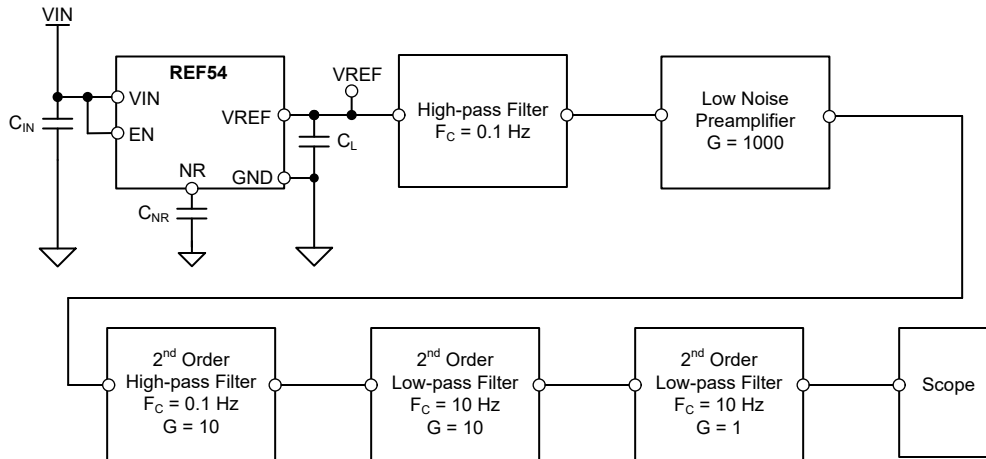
VIN

$C_{IN}$

REF54

VIN

EN

NR

$C_{NR}$

VREF

GND

VREF

$C_L$

High-pass Filter
$F_C$ = 0.1 Hz

Low Noise
Preamplifier
G = 1000

$2^{nd}$ Order
High-pass Filter
$F_C$ = 0.1 Hz
G = 10

$2^{nd}$ Order
Low-pass Filter
$F_C$ = 10 Hz
G = 10

$2^{nd}$ Order
Low-pass Filter
$F_C$ = 10 Hz
G = 1

Scope